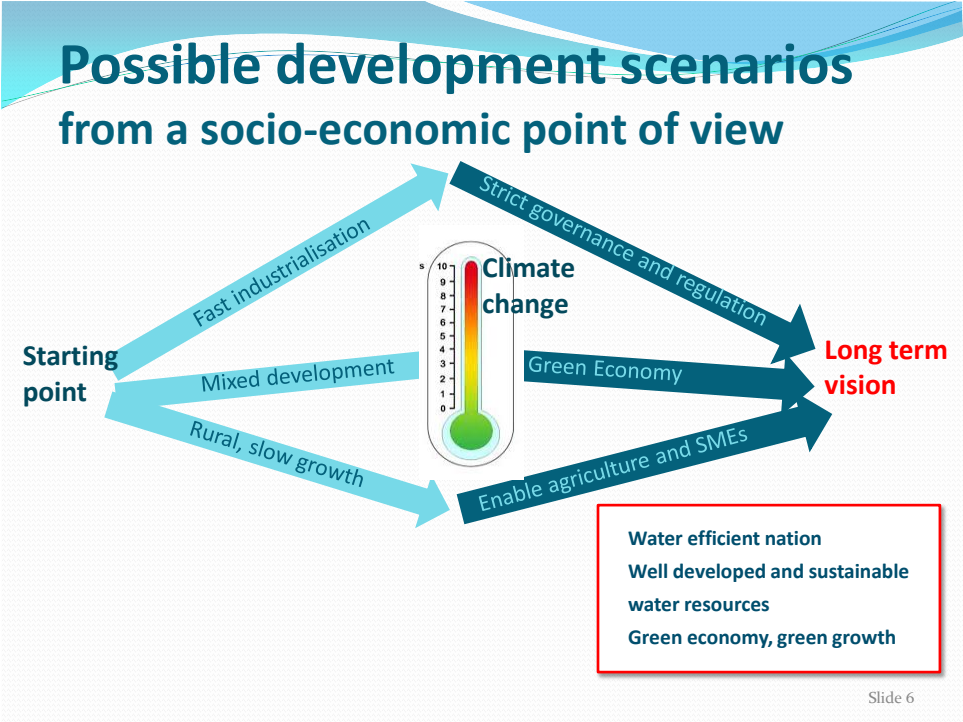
Possible development scenarios
from a socio-economic point of view

Fast industrialisation

Strict governance and regulation

s 10 9 8 7 6 5 4 3 2 1 0

Climate change

Starting point

Mixed development

Green Economy

Long term vision

Rural, slow growth

Enable agriculture and SMEs

Water efficient nation
Well developed and sustainable water resources
Green economy, green growth

Slide 6